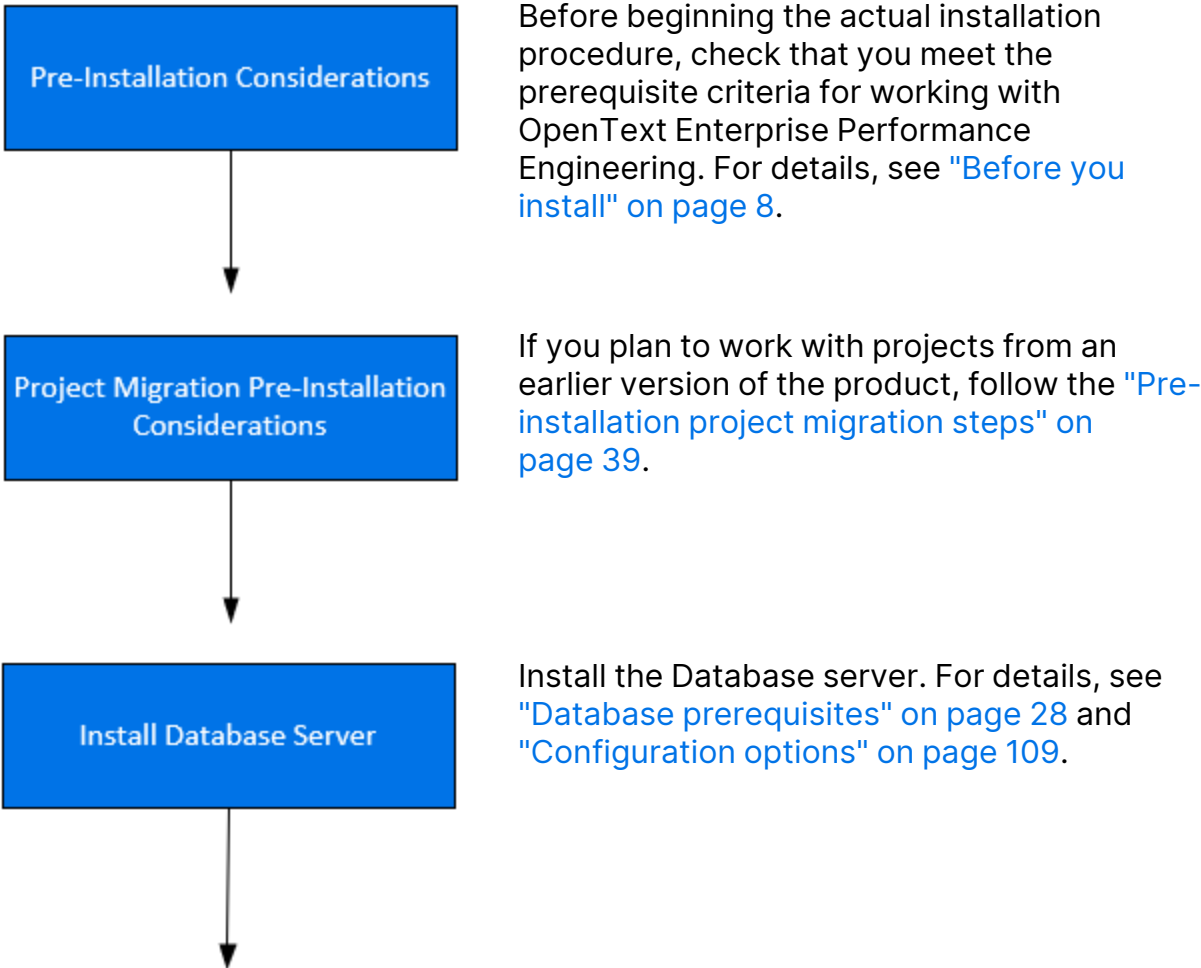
Pre-Installation Considerations

Before beginning the actual installation procedure, check that you meet the prerequisite criteria for working with OpenText Enterprise Performance Engineering. For details, see "Before you install" on page 8.

Project Migration Pre-Installation Considerations

If you plan to work with projects from an earlier version of the product, follow the "Pre-installation project migration steps" on page 39.

Install Database Server

Install the Database server. For details, see "Database prerequisites" on page 28 and "Configuration options" on page 109.